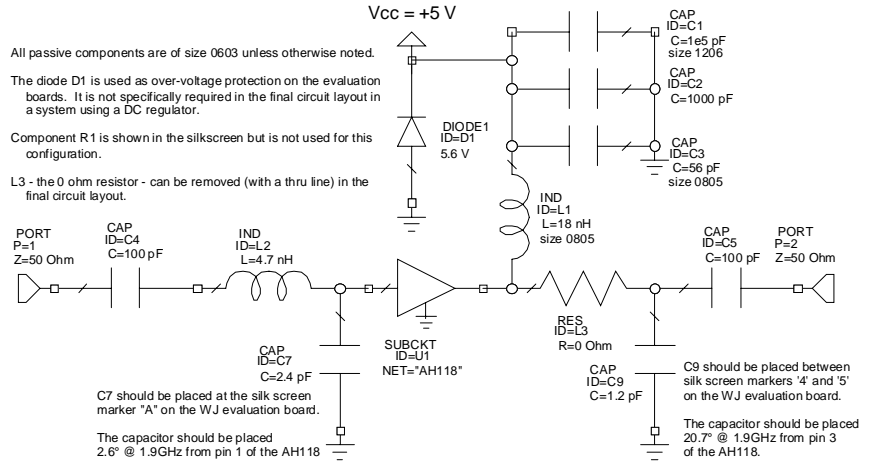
Vcc = +5 V

All passive components are of size 0603 unless otherwise noted.

The diode D1 is used as over-voltage protection on the evaluation boards. It is not specifically required in the final circuit layout in a system using a DC regulator.

Component R1 is shown in the silkscreen but is not used for this configuration.

L3 - the 0 ohm resistor - can be removed (with a thru line) in the final circuit layout.

CAP
ID=C1
C=1e5 pF
size 1206

CAP
ID=C2
C=1000 pF

CAP
ID=C3
C=56 pF
size 0805

DIODE1
ID=D1
5.6 V

IND
ID=L1
L=18 nH
size 0805

PORT
P=1
Z=50 Ohm

CAP
ID=C4
C=100 pF

IND
ID=L2
L=4.7 nH

CAP
ID=C5
C=100 pF

PORT
P=2
Z=50 Ohm

RES
ID=L3
R=0 Ohm

SUBCKT
ID=U1
NET="AH118"

CAP
ID=C7
C=2.4 pF

C7 should be placed at the silk screen marker "A" on the WJ evaluation board.

The capacitor should be placed 2.6° @ 1.9GHz from pin 1 of the AH118

CAP
ID=C9
C=1.2 pF

C9 should be placed between silk screen markers '4' and '5' on the WJ evaluation board.

The capacitor should be placed 20.7° @ 1.9GHz from pin 3 of the AH118.